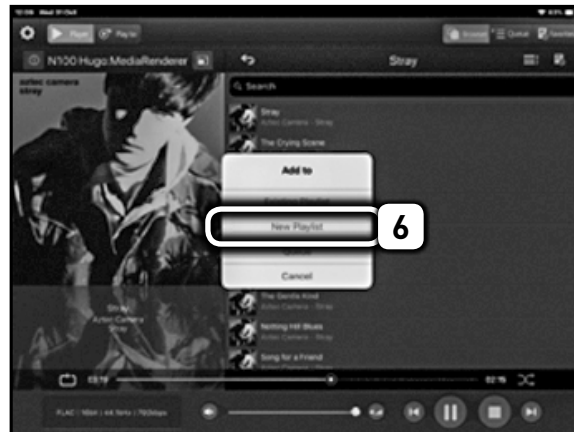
10:08 Wed 31 Oct
Player
Playlist
Browse
Queue
N100 Hugo:MediaRenderer
Stray
aztec camera
stray
Search
Stray
Aztec Camera - Stray
The Crying Scene
Add to
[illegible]
New Playlist
6
Queue
Cancel
The Gentle Kind
Aztec Camera - Stray
Notting Hill Blues
Aztec Camera - Stray
Song for a Friend
Aztec Camera - Stray
Stray
Aztec Camera
Stray
03:19
02:15
FLAC | 16bit | 44.1kHz | 792kbps